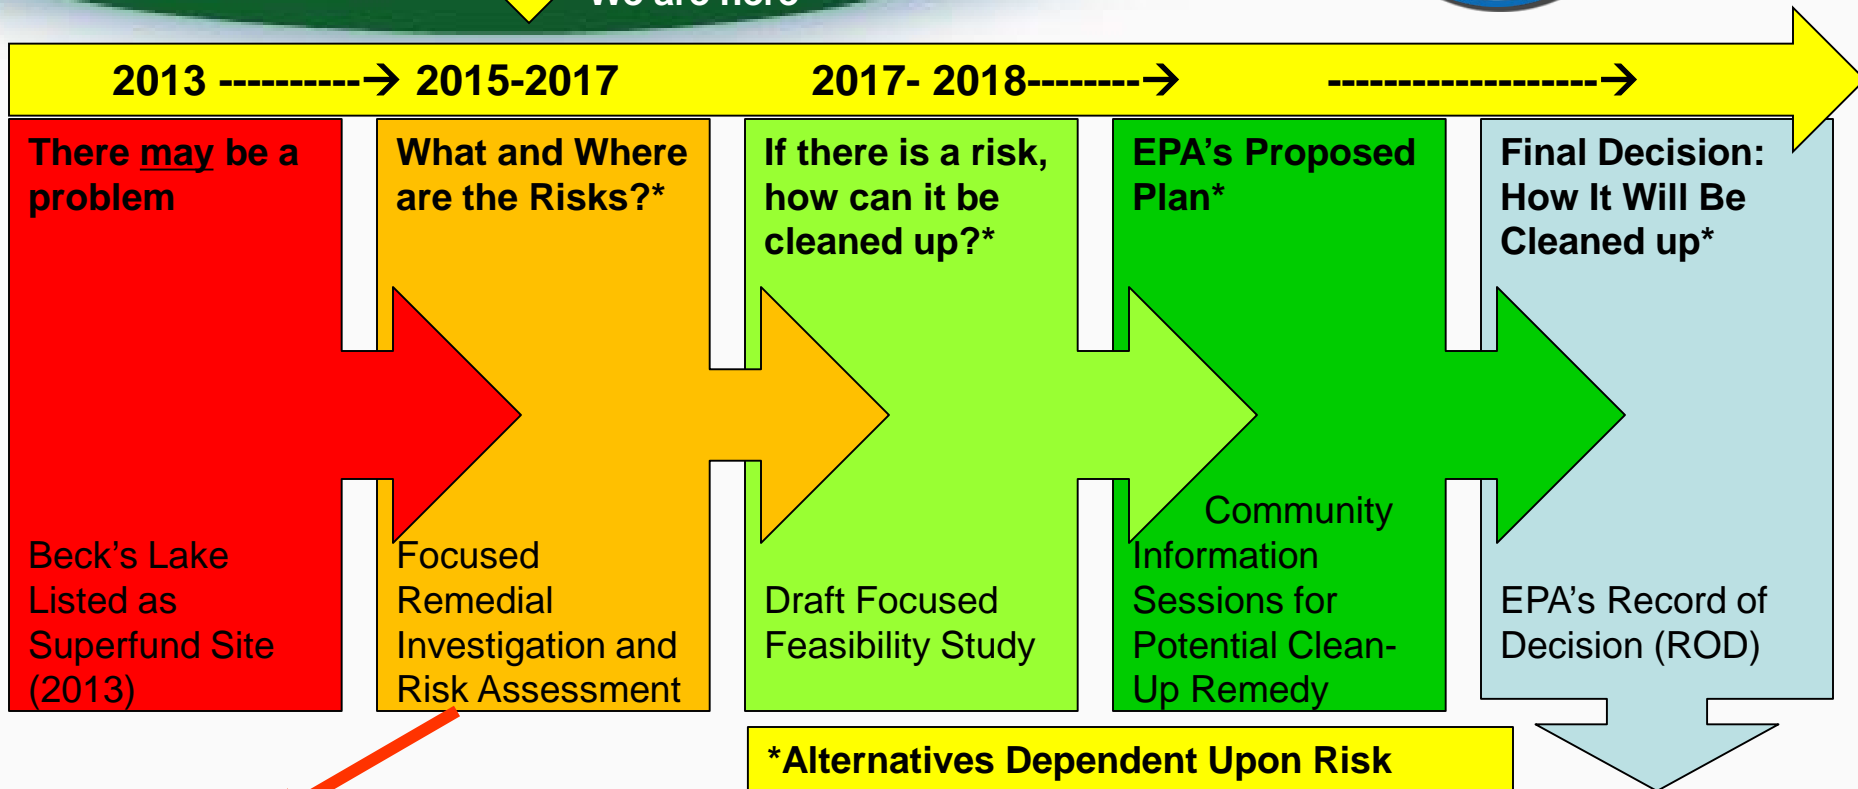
We are here

2013 ----------→ 2015-2017 2017- 2018--------→ -------------------→

There may be a problem

Beck's Lake Listed as Superfund Site (2013)

What and Where are the Risks?*

Focused Remedial Investigation and Risk Assessment

If there is a risk, how can it be cleaned up?*

Draft Focused Feasibility Study

EPA's Proposed Plan*

Community Information Sessions for Potential Clean-Up Remedy

Final Decision: How It Will Be Cleaned up*

EPA's Record of Decision (ROD)

*Alternatives Dependent Upon Risk